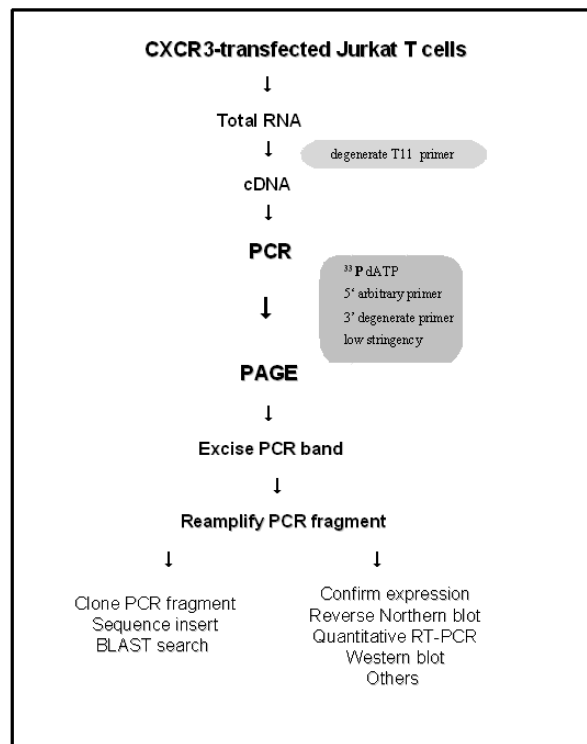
CXCR3-transfected Jurkat T cells

Total RNA

degenerate T11 primer

cDNA

PCR

$^{33}$P dATP
5' arbitrary primer
3' degenerate primer
low stringency

PAGE

Excise PCR band

Reamplify PCR fragment

Clone PCR fragment
Sequence insert
BLAST search

Confirm expression
Reverse Northern blot
Quantitative RT-PCR
Western blot
Others